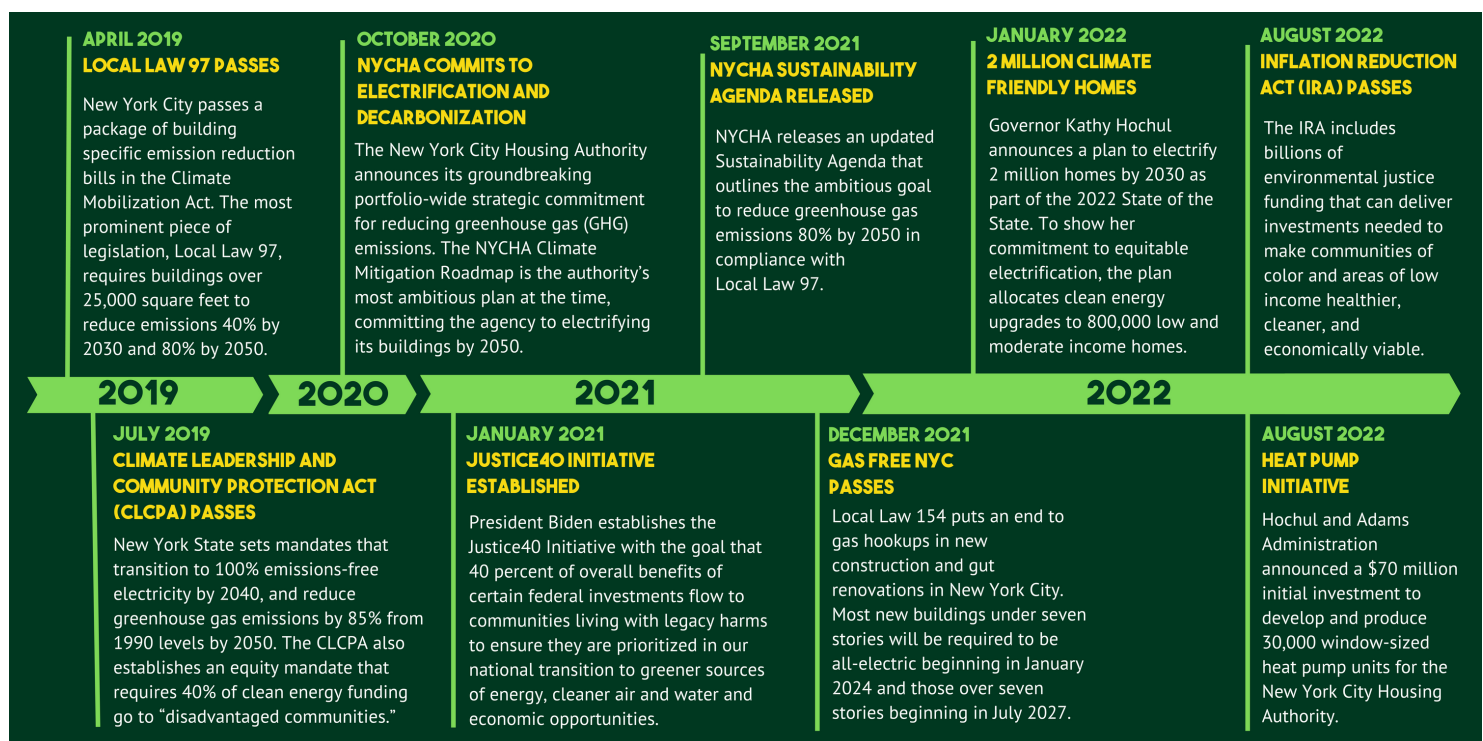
APRIL 2019
LOCAL LAW 97 PASSES

New York City passes a package of building specific emission reduction bills in the Climate Mobilization Act. The most prominent piece of legislation, Local Law 97, requires buildings over 25,000 square feet to reduce emissions 40% by 2030 and 80% by 2050.

OCTOBER 2020
NYCHA COMMITS TO ELECTRIFICATION AND DECARBONIZATION

The New York City Housing Authority announces its groundbreaking portfolio-wide strategic commitment for reducing greenhouse gas (GHG) emissions. The NYCHA Climate Mitigation Roadmap is the authority's most ambitious plan at the time, committing the agency to electrifying its buildings by 2050.

SEPTEMBER 2021
NYCHA SUSTAINABILITY AGENDA RELEASED

NYCHA releases an updated Sustainability Agenda that outlines the ambitious goal to reduce greenhouse gas emissions 80% by 2050 in compliance with Local Law 97.

JANUARY 2022
2 MILLION CLIMATE FRIENDLY HOMES

Governor Kathy Hochul announces a plan to electrify 2 million homes by 2030 as part of the 2022 State of the State. To show her commitment to equitable electrification, the plan allocates clean energy upgrades to 800,000 low and moderate income homes.

AUGUST 2022
INFLATION REDUCTION ACT (IRA) PASSES

The IRA includes billions of environmental justice funding that can deliver investments needed to make communities of color and areas of low income healthier, cleaner, and economically viable.

2019

2020

2021

2022

JULY 2019
CLIMATE LEADERSHIP AND COMMUNITY PROTECTION ACT (CLCPA) PASSES

New York State sets mandates that transition to 100% emissions-free electricity by 2040, and reduce greenhouse gas emissions by 85% from 1990 levels by 2050. The CLCPA also establishes an equity mandate that requires 40% of clean energy funding go to "disadvantaged communities."

JANUARY 2021
JUSTICE40 INITIATIVE ESTABLISHED

President Biden establishes the Justice40 Initiative with the goal that 40 percent of overall benefits of certain federal investments flow to communities living with legacy harms to ensure they are prioritized in our national transition to greener sources of energy, cleaner air and water and economic opportunities.

DECEMBER 2021
GAS FREE NYC PASSES

Local Law 154 puts an end to gas hookups in new construction and gut renovations in New York City. Most new buildings under seven stories will be required to be all-electric beginning in January 2024 and those over seven stories beginning in July 2027.

AUGUST 2022
HEAT PUMP INITIATIVE

Hochul and Adams Administration announced a $70 million initial investment to develop and produce 30,000 window-sized heat pump units for the New York City Housing Authority.